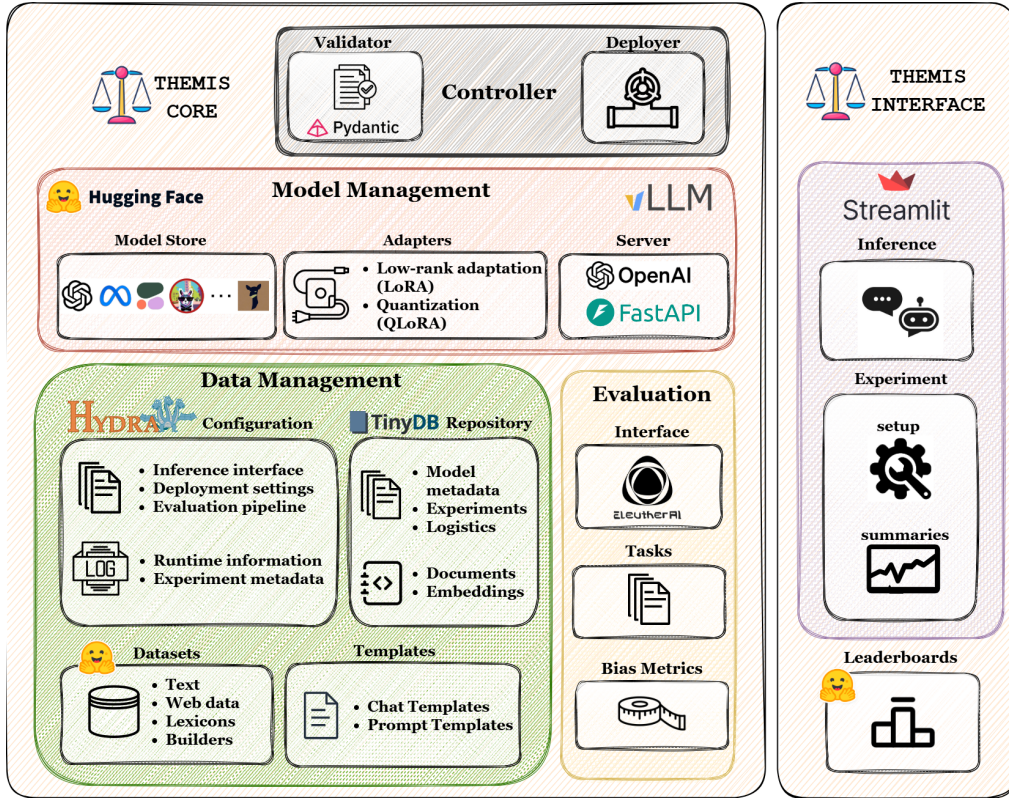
THEMIS CORE

Validator

Pydantic

Controller

Deployer

THEMIS INTERFACE

Hugging Face

Model Management

vLLM

Model Store

Adapters

• Low-rank adaptation (LoRA)
• Quantization (QLoRA)

Server

OpenAI

FastAPI

Streamlit

Inference

Data Management

HYDRA

Configuration

TinyDB Repository

• Inference interface
• Deployment settings
• Evaluation pipeline

LOG

• Runtime information
• Experiment metadata

• Model metadata
• Experiments
• Logistics

• Documents
• Embeddings

Evaluation

Interface

EleutherAI

Tasks

Bias Metrics

Experiment

setup

summaries

Datasets

• Text
• Web data
• Lexicons
• Builders

Templates

• Chat Templates
• Prompt Templates

Leaderboards